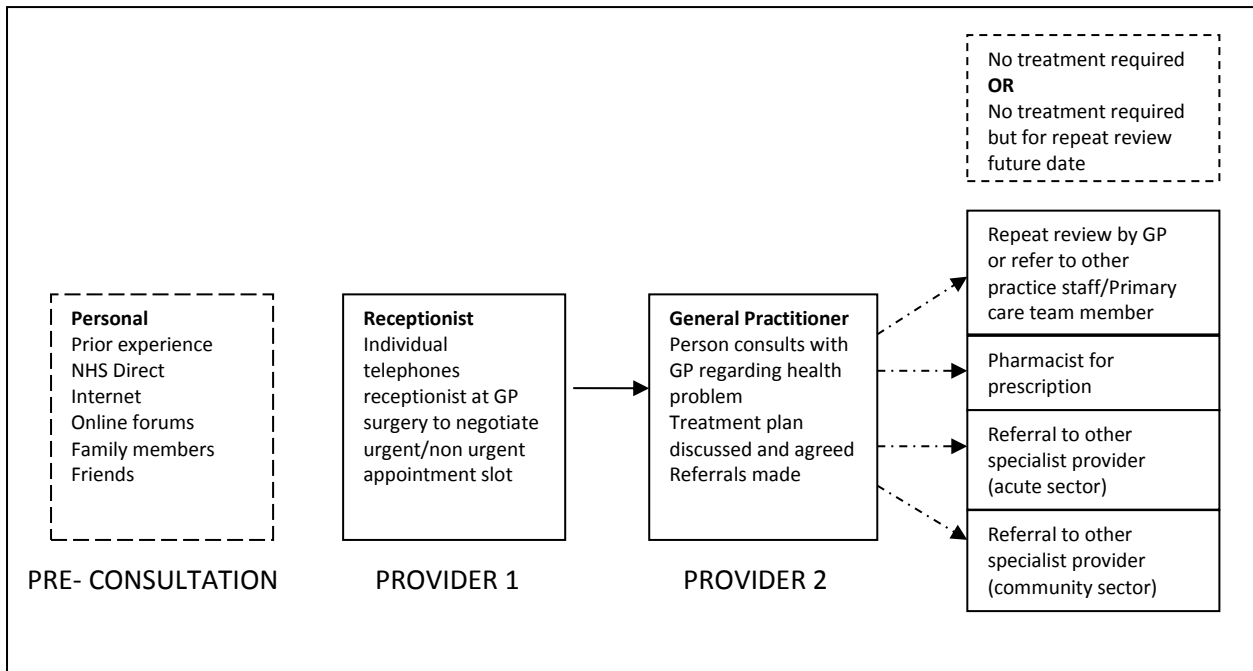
No treatment required
**OR**
No treatment required but for repeat review future date

**Personal**
Prior experience
NHS Direct
Internet
Online forums
Family members
Friends

PRE- CONSULTATION

**Receptionist**
Individual telephones receptionist at GP surgery to negotiate urgent/non urgent appointment slot

PROVIDER 1

**General Practitioner**
Person consults with GP regarding health problem
Treatment plan discussed and agreed
Referrals made

PROVIDER 2

Repeat review by GP or refer to other practice staff/Primary care team member

Pharmacist for prescription

Referral to other specialist provider (acute sector)

Referral to other specialist provider (community sector)